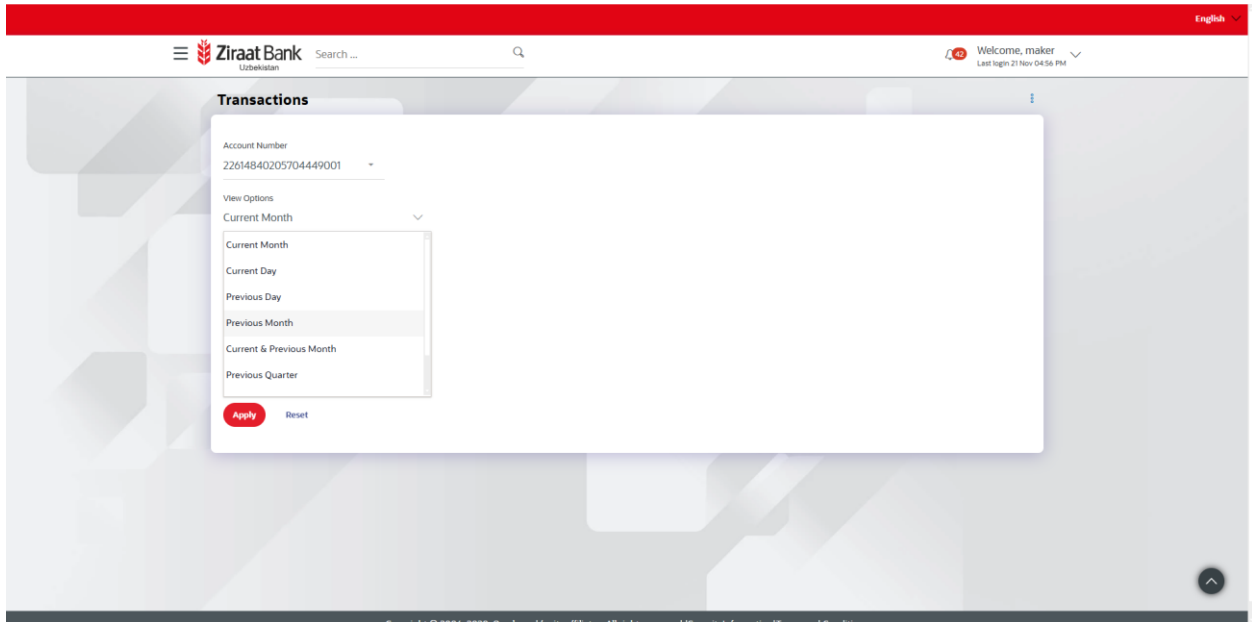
English

Ziraat Bank
Uzbekistan

Search ...

42

Welcome, maker
Last login 21 Nov 04:56 PM

Transactions

Account Number
22614840205704449001

View Options
Current Month

Current Month
Current Day
Previous Day
Previous Month
Current & Previous Month
Previous Quarter

Apply
Reset

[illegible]